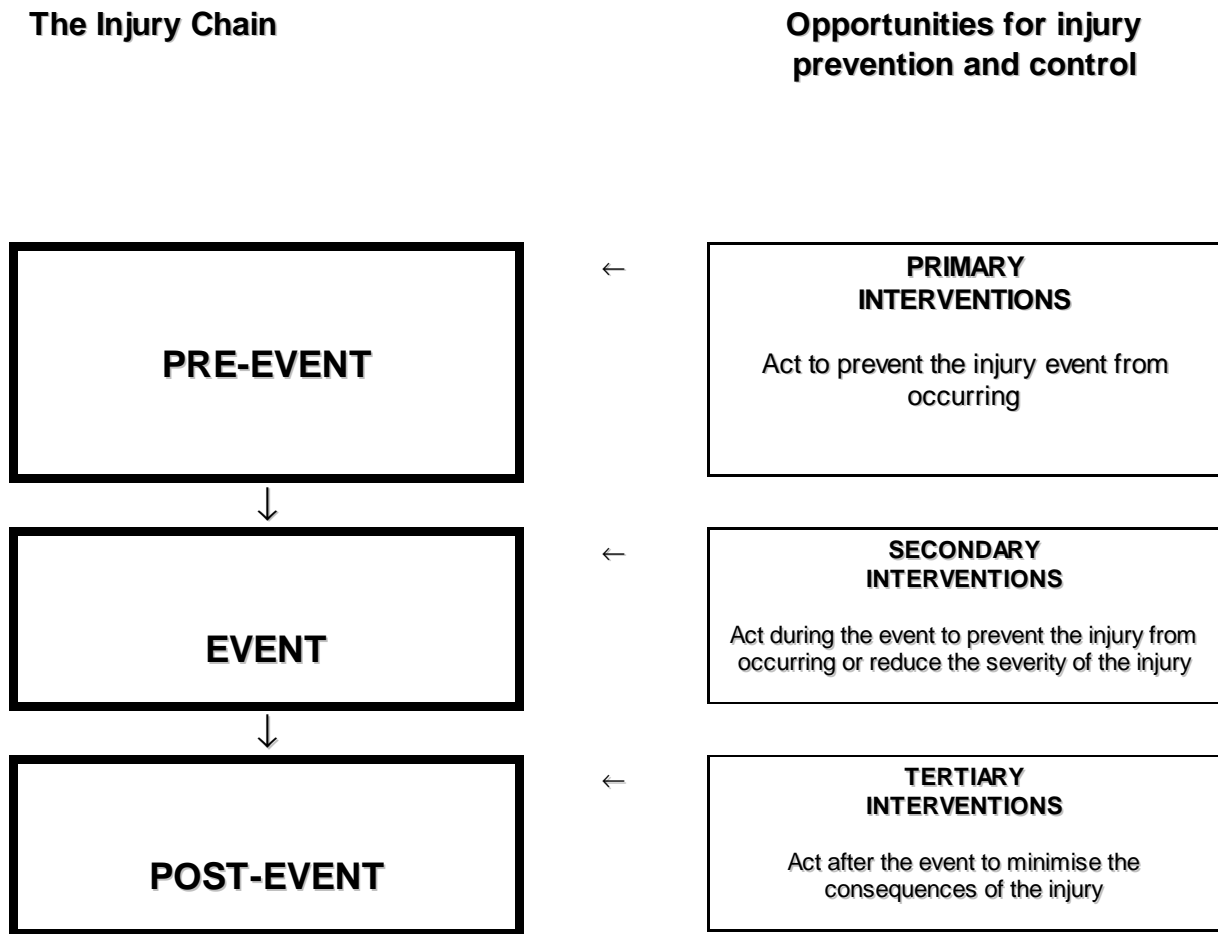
The Injury Chain

Opportunities for injury prevention and control

PRE-EVENT

←

PRIMARY INTERVENTIONS

Act to prevent the injury event from occurring

↓

EVENT

←

SECONDARY INTERVENTIONS

Act during the event to prevent the injury from occurring or reduce the severity of the injury

↓

POST-EVENT

←

TERTIARY INTERVENTIONS

Act after the event to minimise the consequences of the injury